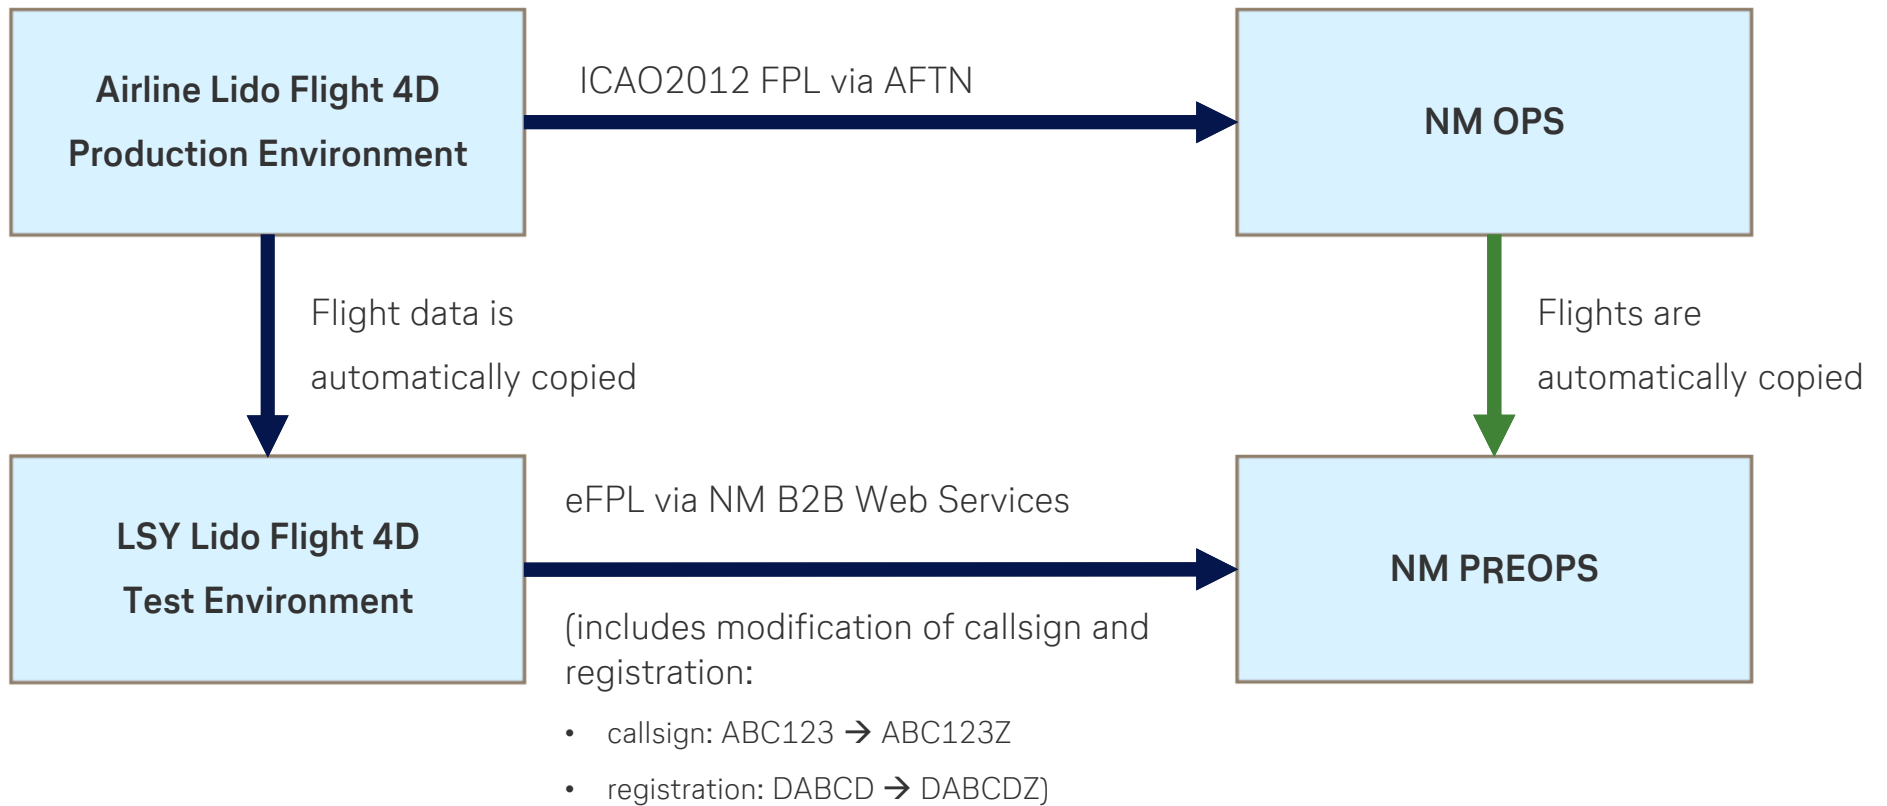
Airline Lido Flight 4D Production Environment

ICAO2012 FPL via AFTN

NM OPS

Flight data is automatically copied

Flights are automatically copied

LSY Lido Flight 4D Test Environment

eFPL via NM B2B Web Services

NM PREOPS

(includes modification of callsign and registration:

- callsign: ABC123 → ABC123Z
- registration: DABCD → DABCDZ)